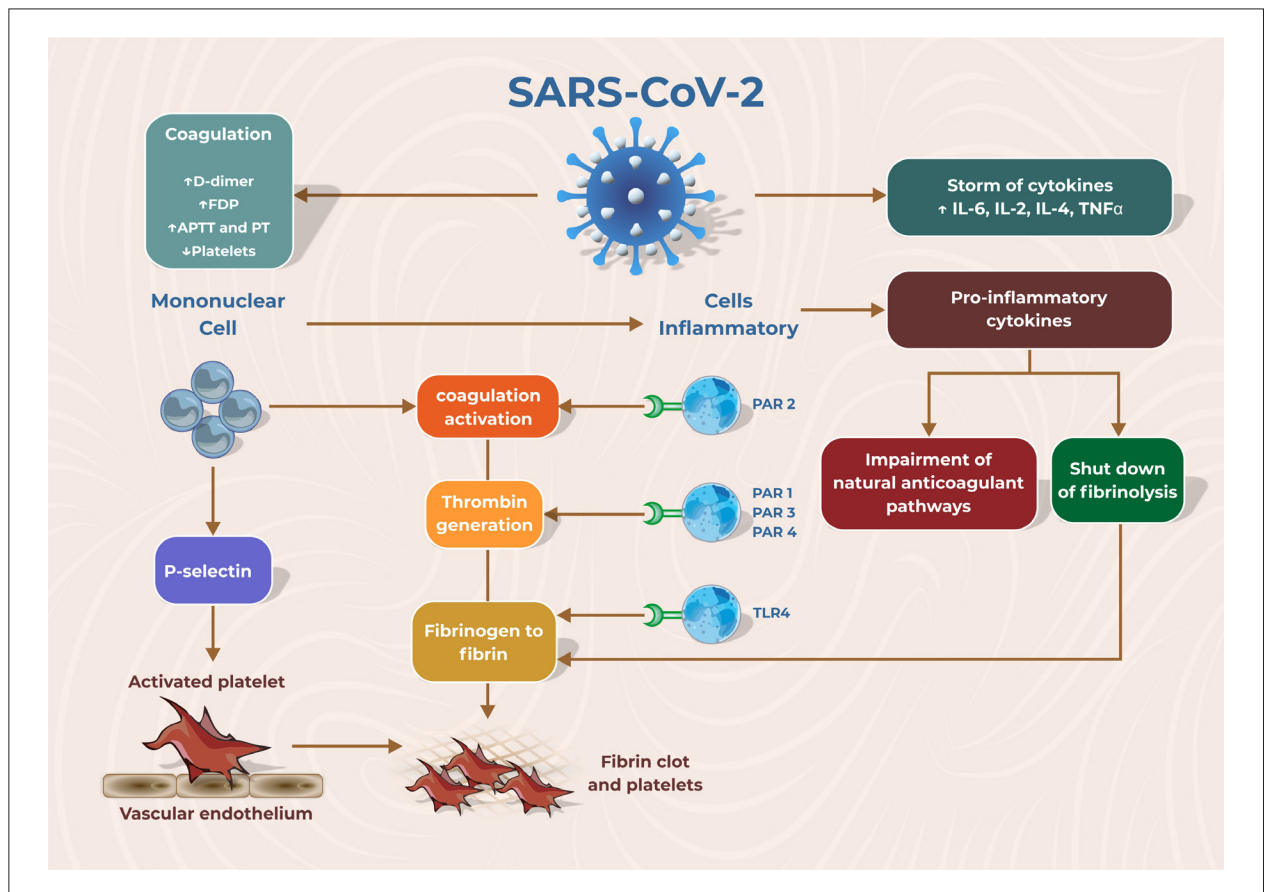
SARS-CoV-2

Coagulation

↑D-dimer
↑FDP
↑APTT and PT
↓Platelets

Storm of cytokines
↑ IL-6, IL-2, IL-4, TNFα

Mononuclear Cell

Cells Inflammatory

Pro-inflammatory cytokines

coagulation activation

PAR 2

Impairment of natural anticoagulant pathways

Shut down of fibrinolysis

Thrombin generation

PAR 1
PAR 3
PAR 4

P-selectin

TLR4

Fibrinogen to fibrin

Activated platelet

Vascular endothelium

Fibrin clot and platelets